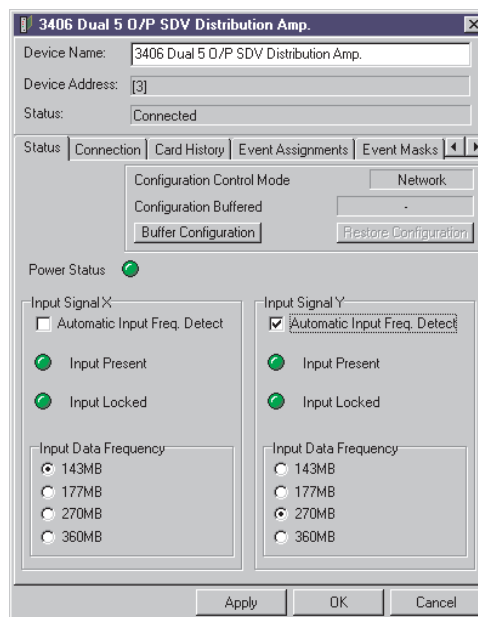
3406 Dual 5 O/P SDV Distribution Amp.

Device Name: 3406 Dual 5 O/P SDV Distribution Amp.

Device Address: [3]

Status: Connected

Status | Connection | Card History | Event Assignments | Event Masks

Configuration Control Mode Network

Configuration Buffered -

Buffer Configuration

Restore Configuration

Power Status

Input Signal X

Automatic Input Freq. Detect

Input Present

Input Locked

Input Data Frequency

143MB

177MB

270MB

360MB

Input Signal Y

Automatic Input Freq. Detect

Input Present

Input Locked

Input Data Frequency

143MB

177MB

270MB

360MB

Apply OK Cancel